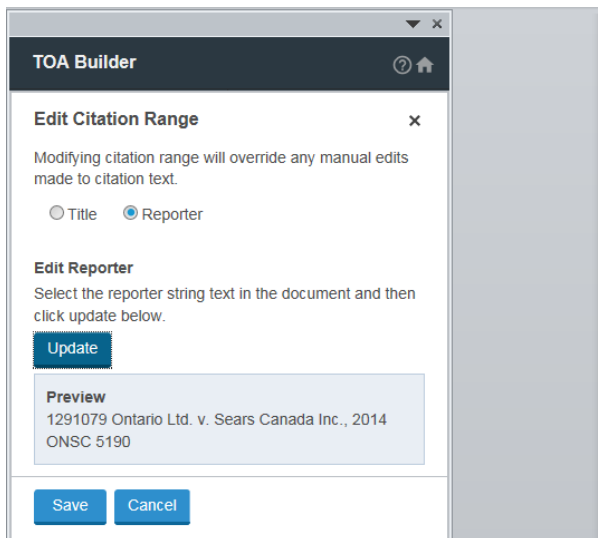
TOA Builder

Edit Citation Range

×

Modifying citation range will override any manual edits made to citation text.

Title Reporter

Edit Reporter

Select the reporter string text in the document and then click update below.

Update

Preview
1291079 Ontario Ltd. v. Sears Canada Inc., 2014 ONSC 5190

Save Cancel